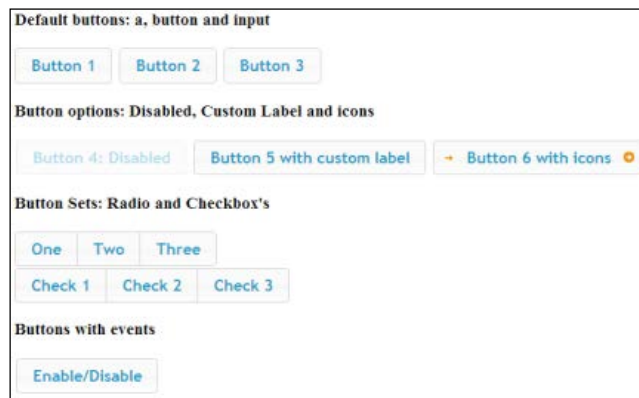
Default buttons: a, button and input

Button 1 Button 2 Button 3

Button options: Disabled, Custom Label and icons

Button 4: Disabled Button 5 with custom label Button 6 with icons

Button Sets: Radio and Checkbox's

One Two Three

Check 1 Check 2 Check 3

Buttons with events

Enable/Disable